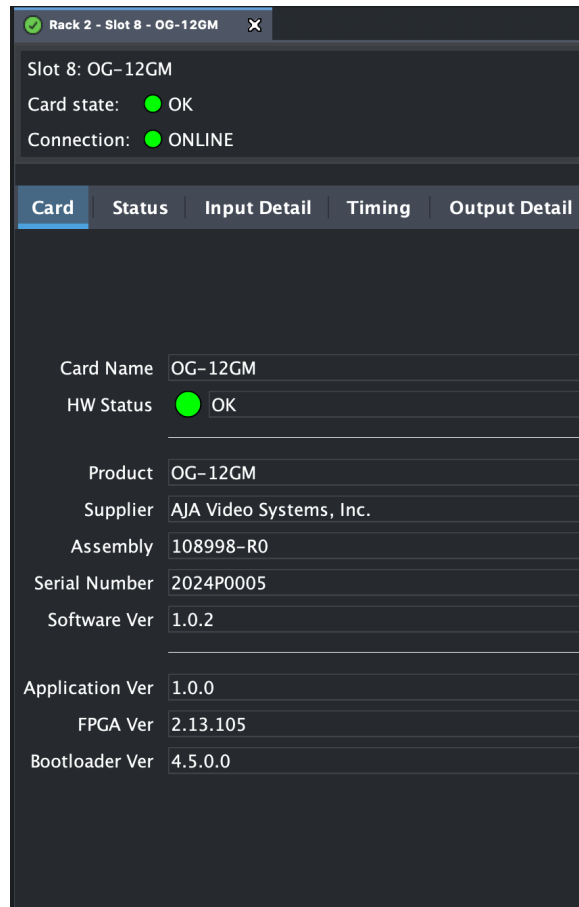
Rack 2 - Slot 8 - OG-12GM

Slot 8: OG-12GM
Card state: OK
Connection: ONLINE

Card | Status | Input Detail | Timing | Output Detail

Card Name OG-12GM
HW Status OK

Product OG-12GM
Supplier AJA Video Systems, Inc.
Assembly 108998-R0
Serial Number 2024P0005
Software Ver 1.0.2

Application Ver 1.0.0
FPGA Ver 2.13.105
Bootloader Ver 4.5.0.0